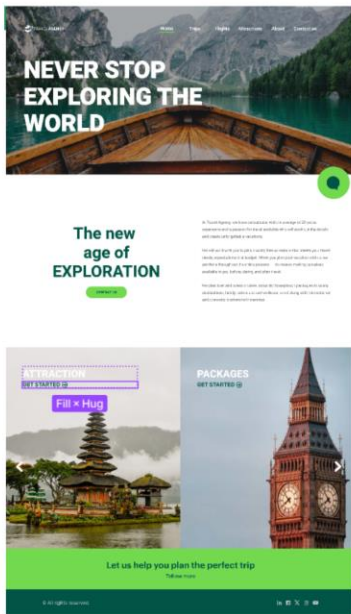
TravelAgency

Hotel Trips Flights Attractions About Contact us

NEVER STOP EXPLORING THE WORLD

The new age of EXPLORATION

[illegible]

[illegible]

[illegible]

CONTACT US

ATTRACTION

GET STARTED

Fill × Hug

PACKAGES

GET STARTED

Let us help you plan the perfect trip

Follow more

© All rights reserved